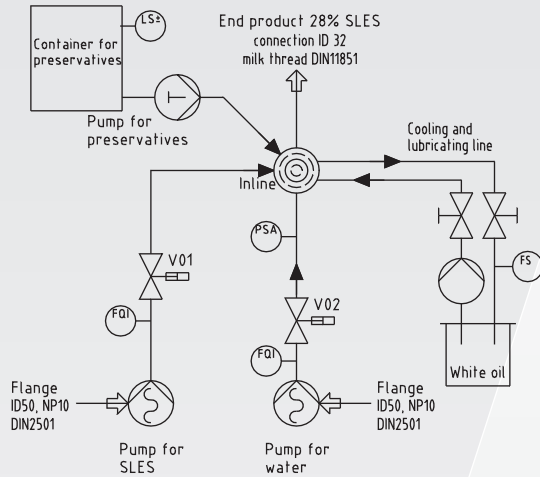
Container for preservatives

LS±

End product 28% SLES
connection ID 32
milk thread DIN11851

Pump for
preservatives

Cooling and
lubricating line

Inline

PSA

V01

V02

FS

FQI

FQI

White oil

Flange
ID50, NP10
DIN2501

Flange
ID50, NP10
DIN2501

Pump for
SLES

Pump for
water